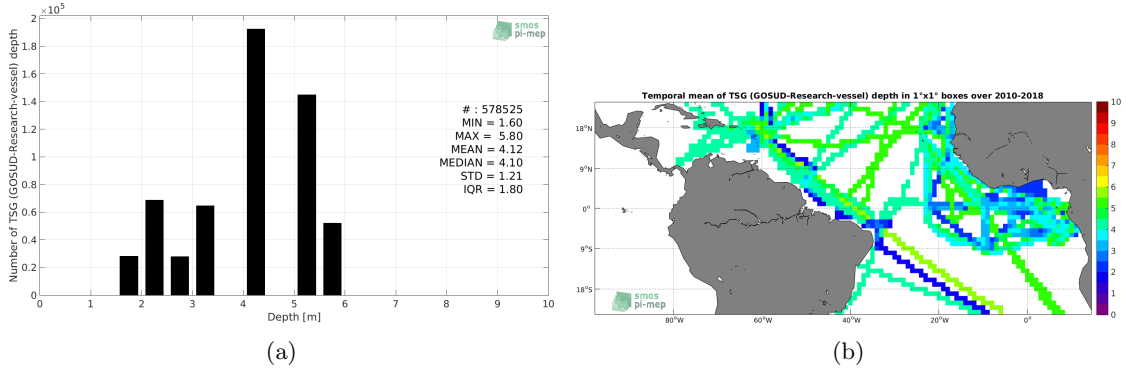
$\times10^5$

2

1.8

1.6

1.4

1.2

1

0.8

0.6

0.4

0.2

0

Number of TSG (GOSUD-Research-vessel) depth

smos pi-mep

# : 578525
MIN = 1.60
MAX = 5.80
MEAN = 4.12
MEDIAN = 4.10
STD = 1.21
IQR = 1.80

0 1 2 3 4 5 6 7 8 9 10

Depth [m]

(a)

Temporal mean of TSG (GOSUD-Research-vessel) depth in 1°x1° boxes over 2010-2018

18°N

9°N

0°

9°S

18°S

80°W 60°W 40°W 20°W 0°

smos pi-mep

10 9 8 7 6 5 4 3 2 1 0

(b)